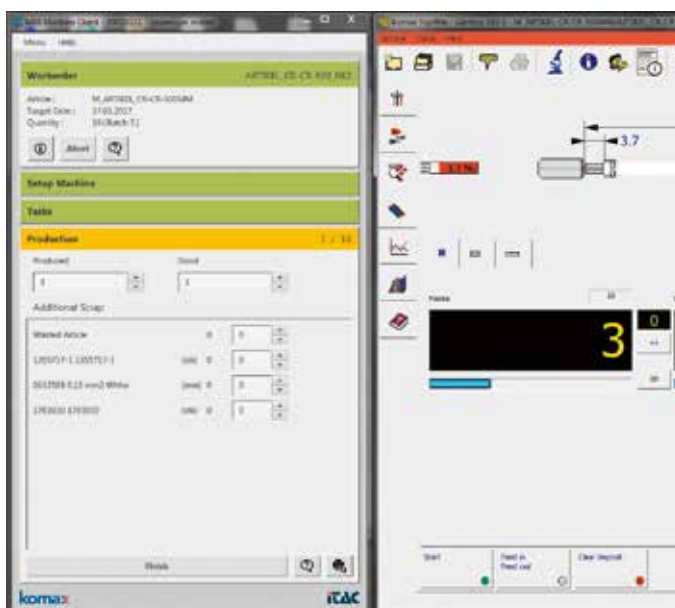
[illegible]

Menu Help

Workorder ARTIKEL_CR-CS-100_NG2

Article: M_ARTIKEL_CR-CS-100MM
Target Date: 17.03.2017
Quantity: 10 (Batch 5)

Abort

Setup Machine

Tasks

Production 3 / 10

Produced Good

3 3

Additional Scrap

Wasted Article 0 0

1205717-1 1205717-1 (pcs) 0 0

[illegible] 0.13 mm2 White (mm) 0 0

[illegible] (pcs) 0 0

Finish

komax

iTAC

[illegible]

3.7

3.7 %

Pieces 10

3

0

Start

Feed in Feed out

Clear Stop/all